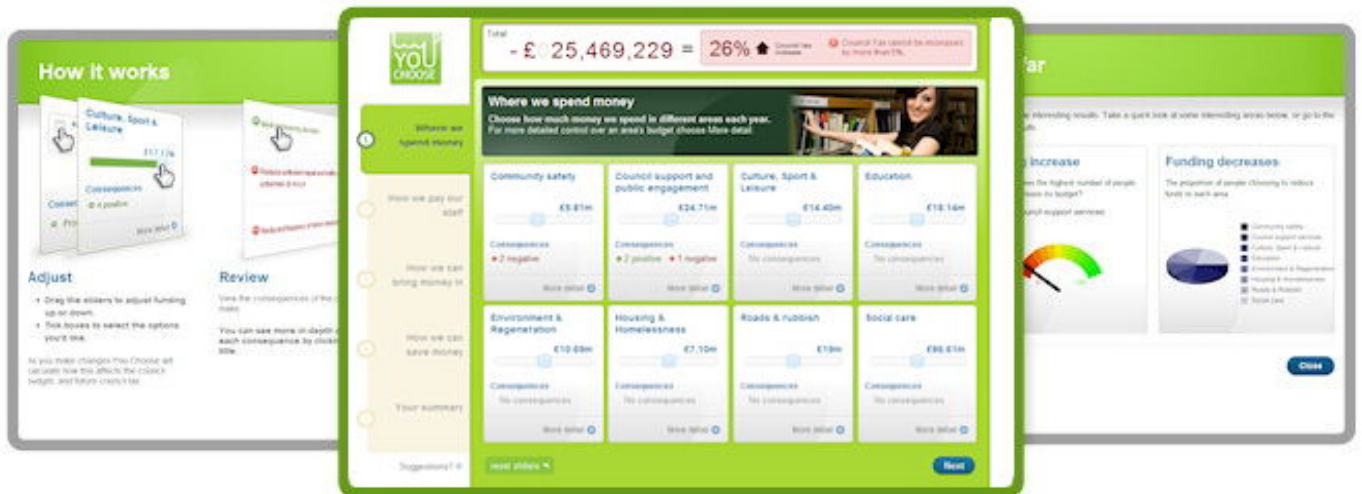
How it works

Culture, Sport & Leisure

£17.13m

Consequences

1 positive

More detail

Adjust

• Drag the sliders to adjust funding up or down.
• Tick boxes to select the options you'd like.

As you make changes You Choose will calculate how this affects the council budget, and future council tax.

Review

View the consequences of the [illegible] make.

You can see more in depth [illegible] each consequence by click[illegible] title.

YOU CHOOSE

Total

- £25,469,229 = 26%

Council tax increase

Council Tax cannot be increased by more than 5%.

1 Where we spend money

How we pay our staff

How we can bring money in

How we can save money

Your summary

Suggestions?

Where we spend money

Choose how much money we spend in different areas each year.
For more detailed control over an area's budget choose More detail.

| Community safety | Council support and public engagement | Culture, Sport & Leisure | Education |
|---|---|---|---|
| £6.81m | £24.71m | £14.40m | £18.14m |
| Consequences: 2 negative | Consequences: 2 positive 1 negative | Consequences: No consequences | Consequences: No consequences |
| More detail | More detail | More detail | More detail |

| Environment & Regeneration | Housing & Homelessness | Roads & rubbish | Social care |
|---|---|---|---|
| £10.69m | £7.10m | £19m | £86.61m |
| Consequences: No consequences | Consequences: No consequences | Consequences: No consequences | Consequences: No consequences |
| More detail | More detail | More detail | More detail |

reset sliders

Next

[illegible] far

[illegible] interesting results. Take a quick look at some interesting areas below, or go to the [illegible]

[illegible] increase

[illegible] the highest number of people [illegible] budget?

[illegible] support services

Funding decreases

The proportion of people choosing to reduce funds in each area

Community safety
Council support services
Culture, Sport & Leisure
Education
Environment & Regeneration
Housing & Homelessness
Roads & Rubbish
Social care

Close